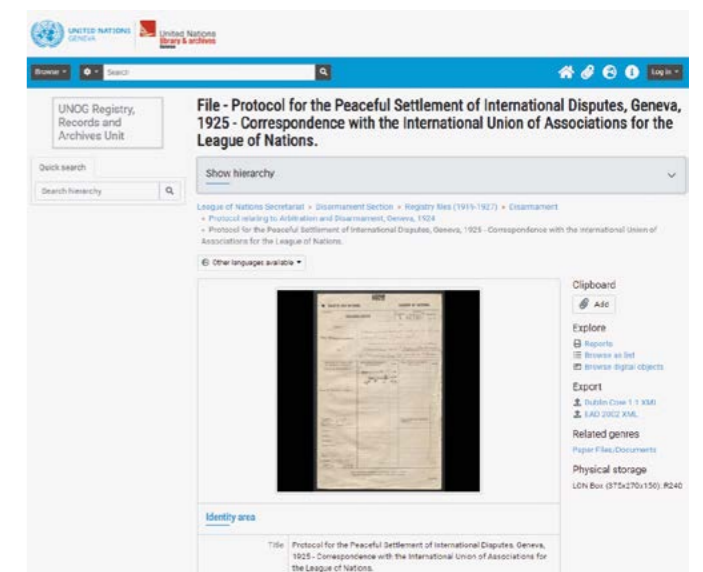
UNITED NATIONS GENEVA

United Nations Library & Archives Geneva

Browse ▾ ⚙ ▾ Search

Log in ▾

UNOG Registry, Records and Archives Unit

Quick search

Search hierarchy

File - Protocol for the Peaceful Settlement of International Disputes, Geneva, 1925 - Correspondence with the International Union of Associations for the League of Nations.

Show hierarchy

League of Nations Secretariat » Disarmament Section » Registry files (1919-1927) » Disarmament » Protocol relating to Arbitration and Disarmament, Geneva, 1924 » Protocol for the Peaceful Settlement of International Disputes, Geneva, 1925 - Correspondence with the International Union of Associations for the League of Nations.

Other languages available ▾

Clipboard

Add

Explore

Reports

Browse as list

Browse digital objects

Export

Dublin Core 1.1 XML

EAD 2002 XML

Related genres

Paper Files/Documents

Physical storage

LON Box (375x270x150): R240

Identity area

Title Protocol for the Peaceful Settlement of International Disputes, Geneva, 1925 - Correspondence with the International Union of Associations for the League of Nations.